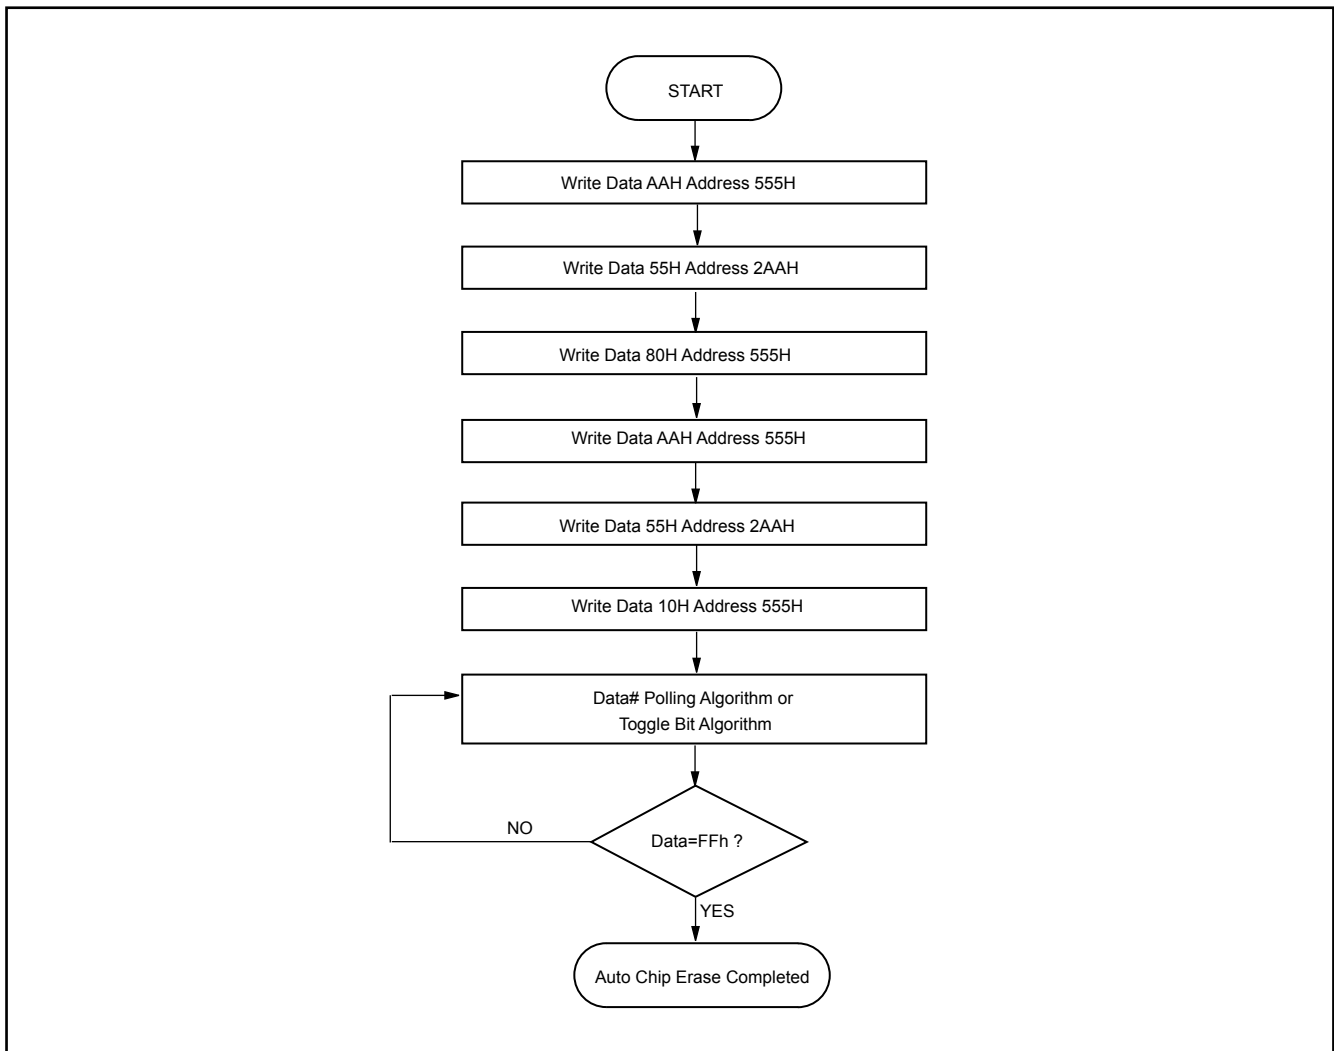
START

Write Data AAH Address 555H

Write Data 55H Address 2AAH

Write Data 80H Address 555H

Write Data AAH Address 555H

Write Data 55H Address 2AAH

Write Data 10H Address 555H

Data# Polling Algorithm or Toggle Bit Algorithm

NO

Data=FFh ?

YES

Auto Chip Erase Completed